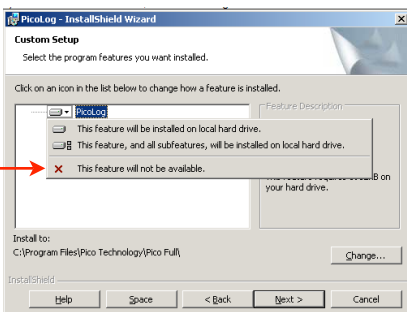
PicoLog - InstallShield Wizard

Custom Setup

Select the program features you want installed.

Click on an icon in the list below to change how a feature is installed.

PicoLog

This feature will be installed on local hard drive.

This feature, and all subfeatures, will be installed on local hard drive.

This feature will not be available.

Feature Description

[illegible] B on your hard drive.

Install to:

C:\Program Files\Pico Technology\Pico Full\

Change...

InstallShield

Help

Space

< Back

Next >

Cancel